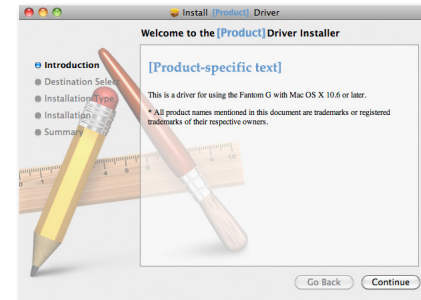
Install [Product] Driver

Welcome to the [Product] Driver Installer

Introduction
Destination Select
Installation Type
Installation
Summary

[Product-specific text]

This is a driver for using the Fantom G with Mac OS X 10.6 or later.

* All product names mentioned in this document are trademarks or registered trademarks of their respective owners.

Go Back
Continue